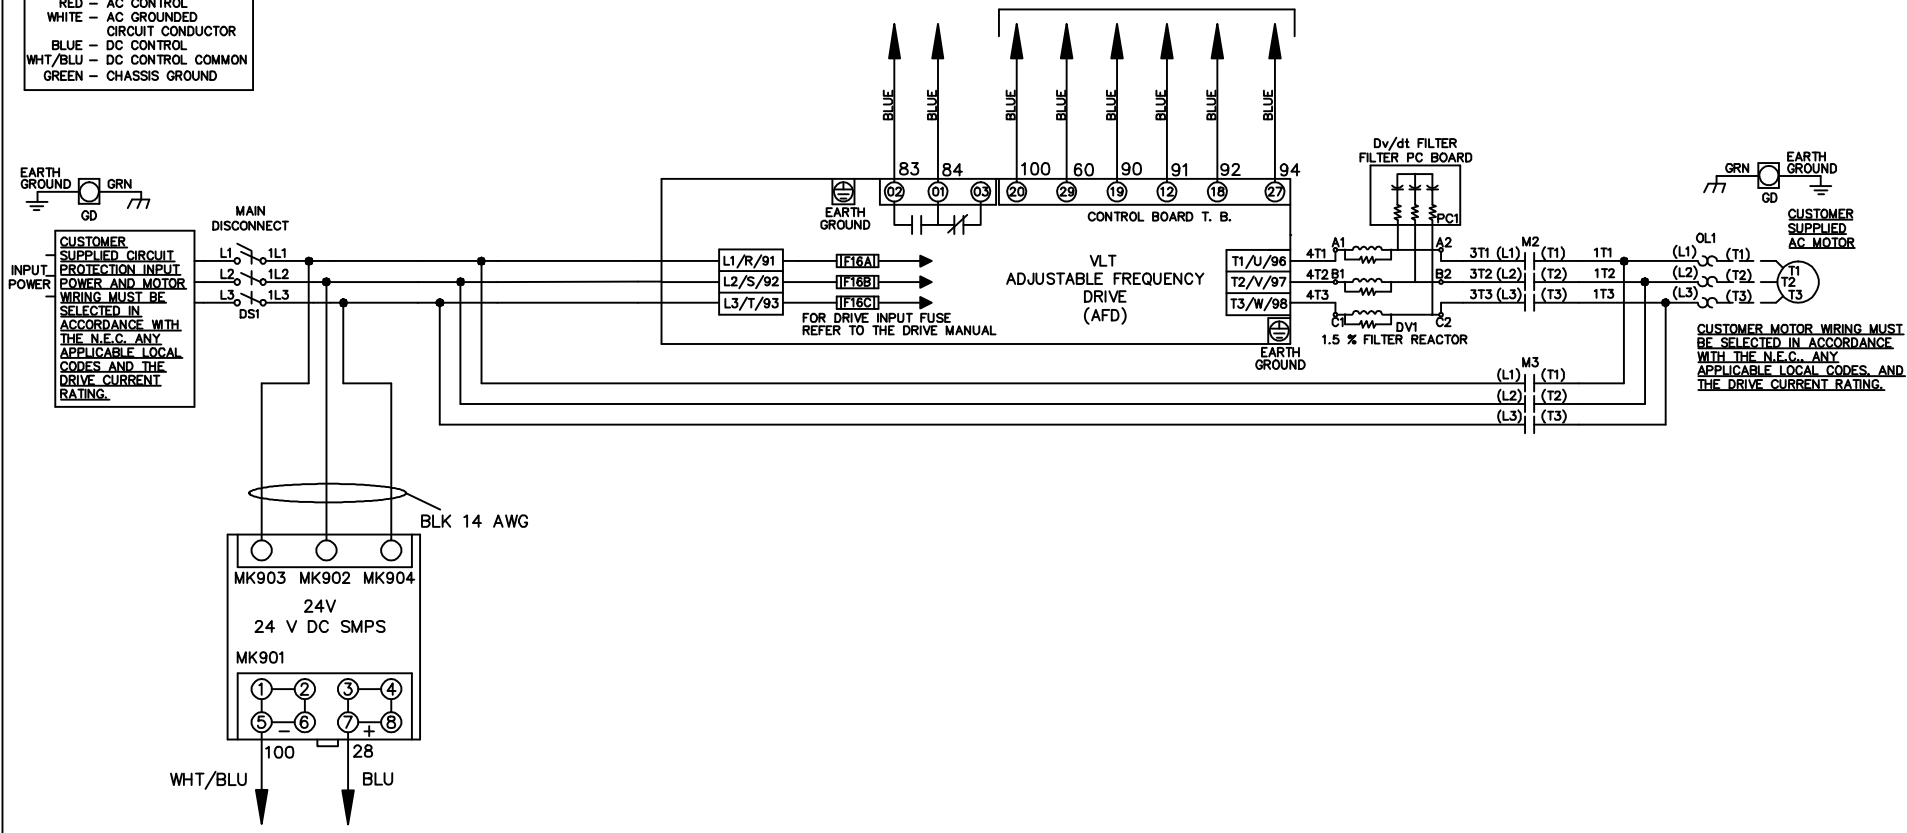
RED – AC CONTROL
WHITE – AC GROUNDED CIRCUIT CONDUCTOR
BLUE – DC CONTROL
WHT/BLU – DC CONTROL COMMON
GREEN – CHASSIS GROUND

EARTH GROUND
GRN
GD

INPUT POWER

CUSTOMER SUPPLIED CIRCUIT PROTECTION INPUT POWER AND MOTOR WIRING MUST BE SELECTED IN ACCORDANCE WITH THE N.E.C. ANY APPLICABLE LOCAL CODES AND THE DRIVE CURRENT RATING.

MAIN DISCONNECT
L1 1L1
L2 1L2
L3 1L3
DS1

BLUE BLUE BLUE BLUE BLUE BLUE BLUE BLUE

83 84 100 60 90 91 92 94
02 01 03 20 29 19 12 18 27

EARTH GROUND
CONTROL BOARD T. B.

L1/R/91
L2/S/92
L3/T/93
F16A
F16B
F16C
FOR DRIVE INPUT FUSE REFER TO THE DRIVE MANUAL

VLT
ADJUSTABLE FREQUENCY DRIVE
(AFD)

T1/U/96
T2/V/97
T3/W/98
EARTH GROUND

Dv/dt FILTER
FILTER PC BOARD
PC1
4T1 A1 A2
4T2 B1 B2
4T3
C1 DV1 C2
1.5 % FILTER REACTOR

M2
3T1 (L1) (T1) 1T1
3T2 (L2) (T2) 1T2
3T3 (L3) (T3) 1T3

M3
(L1) (T1)
(L2) (T2)
(L3) (T3)

OL1
(L1) (T1)
(L2) (T2)
(L3) (T3)

GRN
EARTH GROUND
GD

CUSTOMER SUPPLIED AC MOTOR
T1
T2
T3

CUSTOMER MOTOR WIRING MUST BE SELECTED IN ACCORDANCE WITH THE N.E.C., ANY APPLICABLE LOCAL CODES, AND THE DRIVE CURRENT RATING.

BLK 14 AWG

MK903 MK902 MK904
24V
24 V DC SMPS
MK901
1 2 3 4
5 – 6 7 + 8
100 28
WHT/BLU BLU